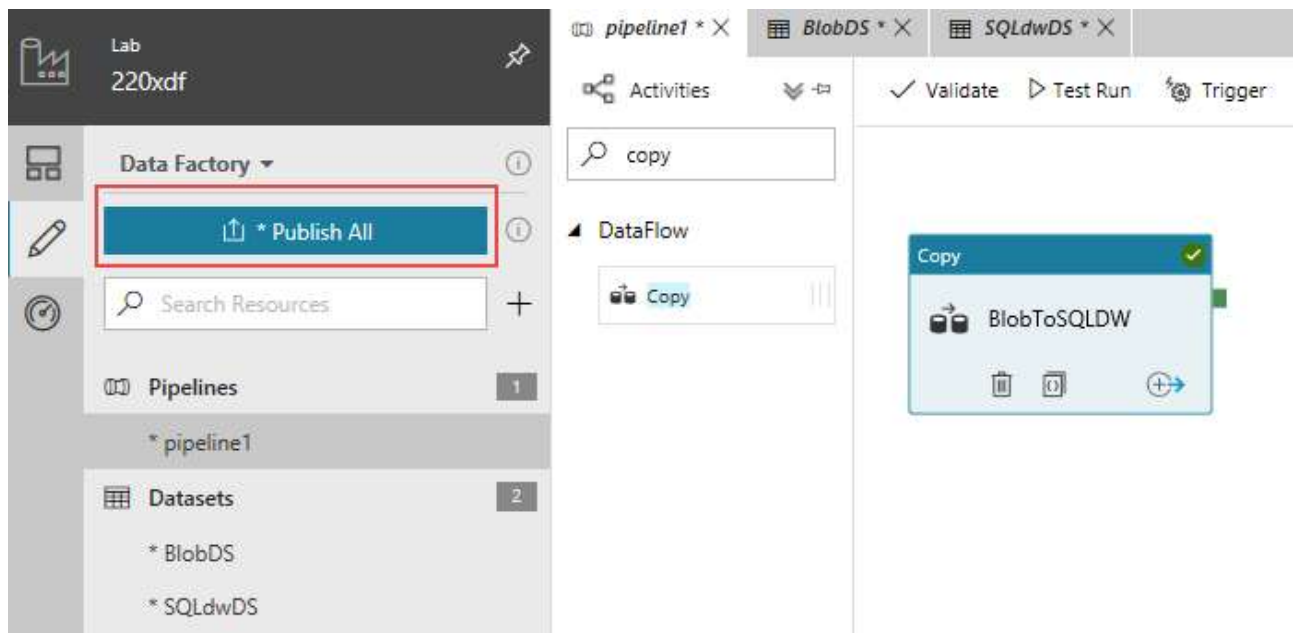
Lab
220xdf

pipeline1 * ×
BlobDS * ×
SQLdwDS * ×

Activities

Validate
Test Run
Trigger

Data Factory

* Publish All

copy

DataFlow

Copy

Search Resources

+

Copy

BlobToSQLDW

Pipelines
1

* pipeline1

Datasets
2

* BlobDS

* SQLdwDS